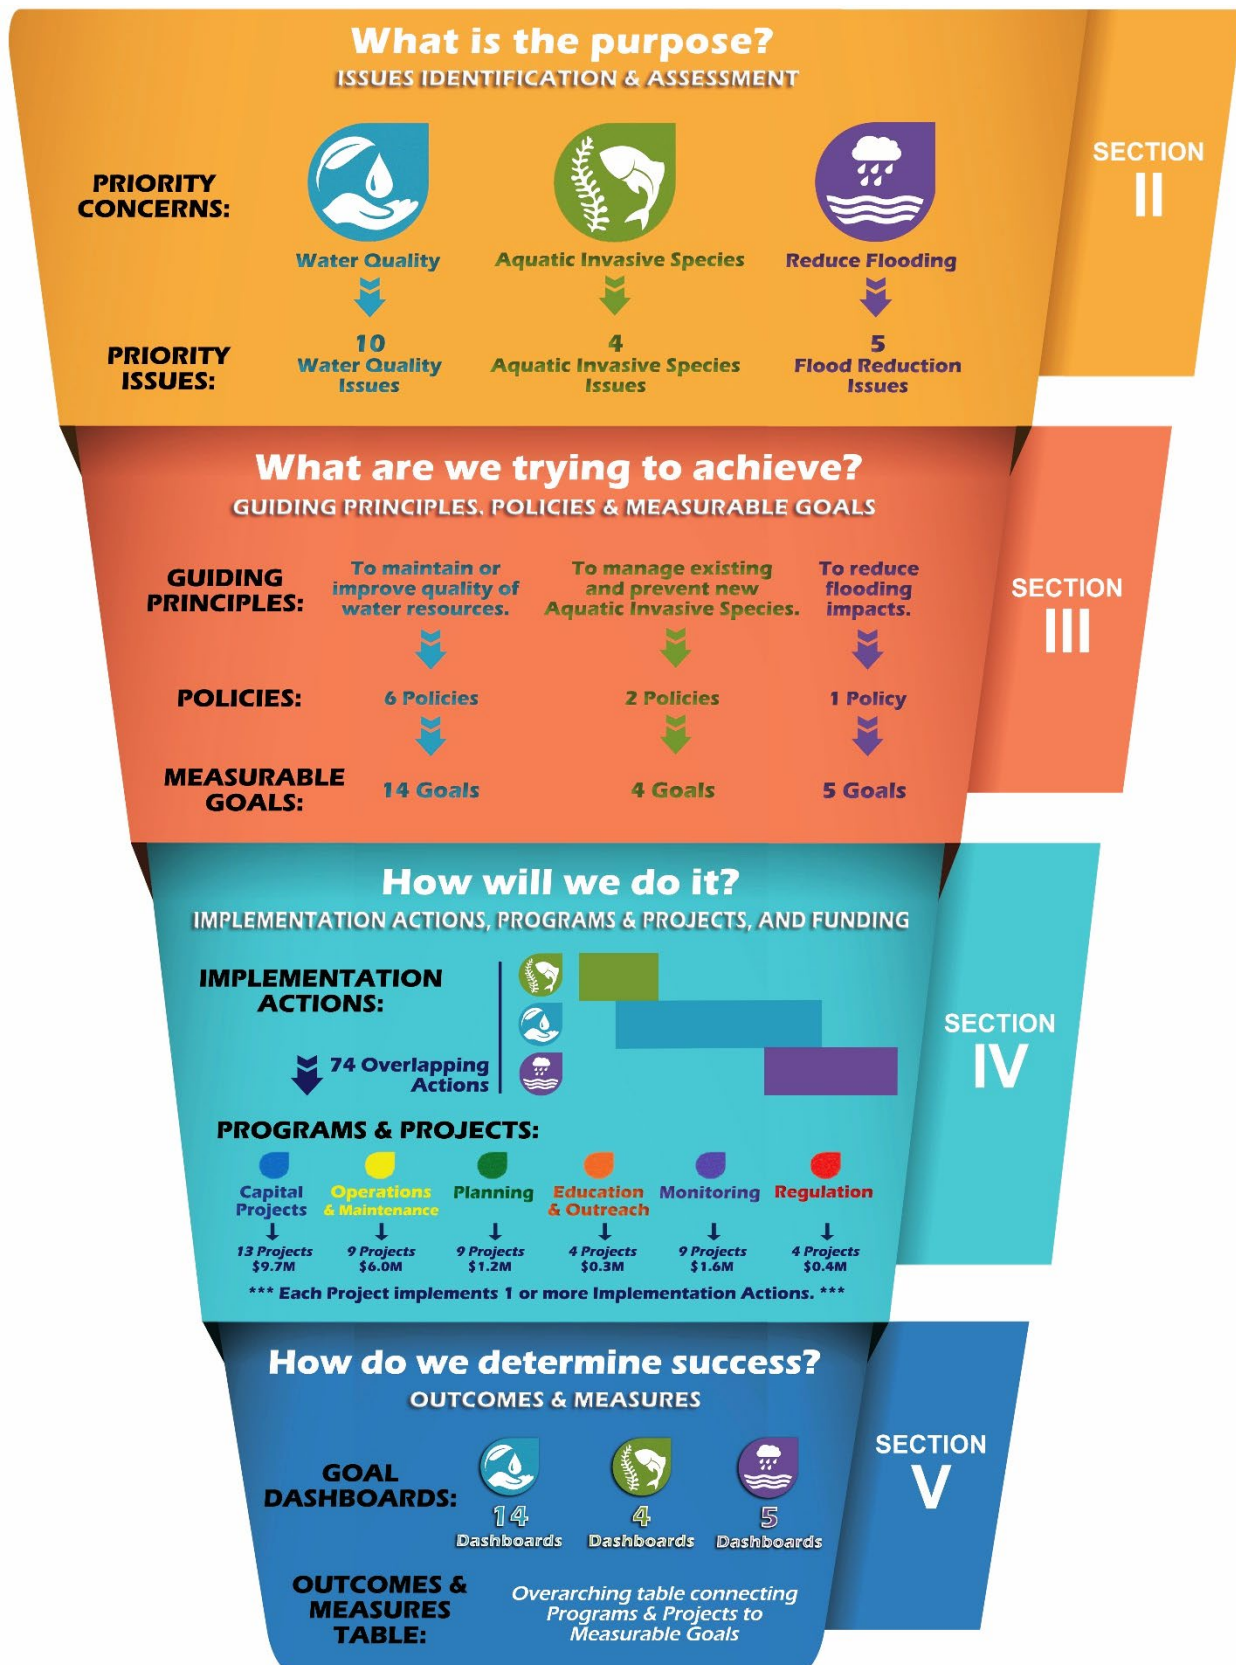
What is the purpose?
ISSUES IDENTIFICATION & ASSESSMENT

SECTION II

PRIORITY CONCERNS:

Water Quality

Aquatic Invasive Species

Reduce Flooding

PRIORITY ISSUES:

10 Water Quality Issues

4 Aquatic Invasive Species Issues

5 Flood Reduction Issues

What are we trying to achieve?
GUIDING PRINCIPLES. POLICIES & MEASURABLE GOALS

SECTION III

GUIDING PRINCIPLES:

To maintain or improve quality of water resources.

To manage existing and prevent new Aquatic Invasive Species.

To reduce flooding impacts.

POLICIES:

6 Policies

2 Policies

1 Policy

MEASURABLE GOALS:

14 Goals

4 Goals

5 Goals

How will we do it?
IMPLEMENTATION ACTIONS, PROGRAMS & PROJECTS, AND FUNDING

SECTION IV

IMPLEMENTATION ACTIONS:

74 Overlapping Actions

PROGRAMS & PROJECTS:

| Capital Projects | Operations & Maintenance | Planning | Education & Outreach | Monitoring | Regulation |
|---|---|---|---|---|---|
| 13 Projects $9.7M | 9 Projects $6.0M | 9 Projects $1.2M | 4 Projects $0.3M | 9 Projects $1.6M | 4 Projects $0.4M |

*** Each Project implements 1 or more Implementation Actions. ***

How do we determine success?
OUTCOMES & MEASURES

SECTION V

GOAL DASHBOARDS:

14 Dashboards

4 Dashboards

5 Dashboards

OUTCOMES & MEASURES TABLE:

Overarching table connecting Programs & Projects to Measurable Goals